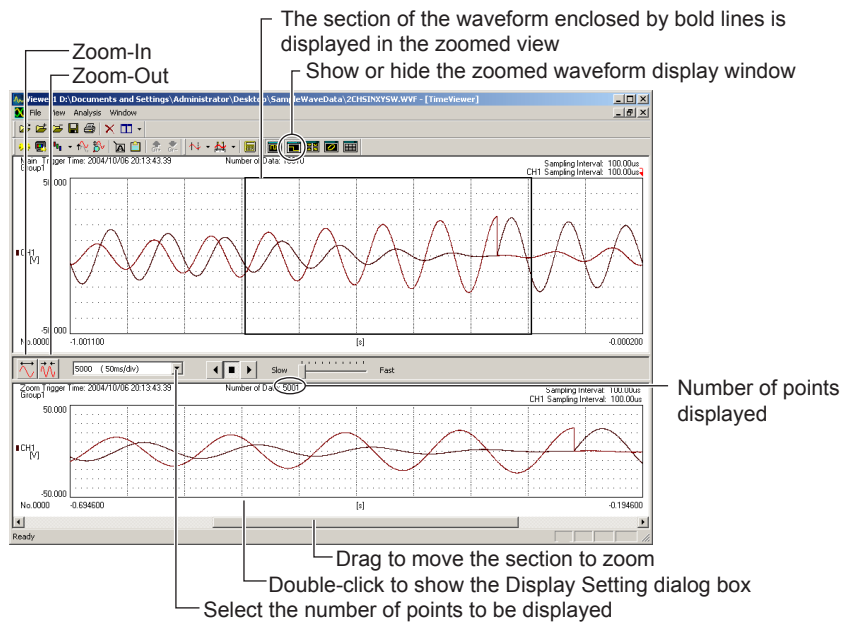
The section of the waveform enclosed by bold lines is displayed in the zoomed view

Zoom-In

Zoom-Out

Show or hide the zoomed waveform display window

Viewer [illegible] D:\Documents and Settings\Administrator\Desktop\SampleWaveData\2CHSINXYSW.WVF - [TimeViewer]

File View Analysis Window

Main Trigger Time: 2004/10/06 20:13:43.39
Group1

Number of Data: 10010

Sampling Interval: 100.00us
CH1 Sampling Interval: 100.00us

50.000

CH1
[V]

-50.000

No.0000

-1.001100

[s]

-0.000200

5000 ( 50ms/div)

Slow

Fast

Zoom Trigger Time: 2004/10/06 20:13:43.39
Group1

Number of Data: 5001

Sampling Interval: 100.00us
CH1 Sampling Interval: 100.00us

Number of points displayed

50.000

CH1
[V]

-50.000

No.0000

-0.694600

[s]

-0.194600

Ready

Drag to move the section to zoom

Double-click to show the Display Setting dialog box

Select the number of points to be displayed